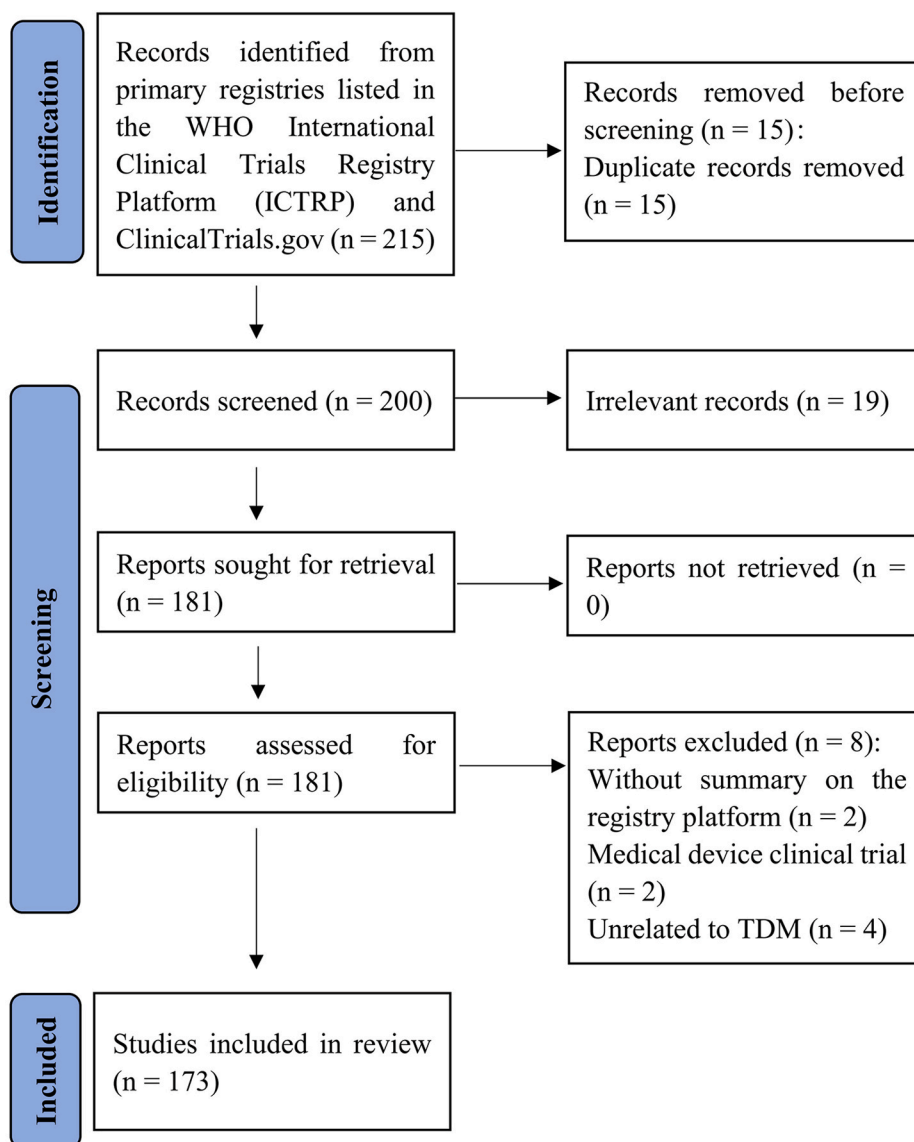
Identification

Records identified from primary registries listed in the WHO International Clinical Trials Registry Platform (ICTRP) and ClinicalTrials.gov (n = 215)

Records removed before screening (n = 15): Duplicate records removed (n = 15)

Screening

Records screened (n = 200)

Irrelevant records (n = 19)

Reports sought for retrieval (n = 181)

Reports not retrieved (n = 0)

Reports assessed for eligibility (n = 181)

Reports excluded (n = 8):
Without summary on the registry platform (n = 2)
Medical device clinical trial (n = 2)
Unrelated to TDM (n = 4)

Included

Studies included in review (n = 173)